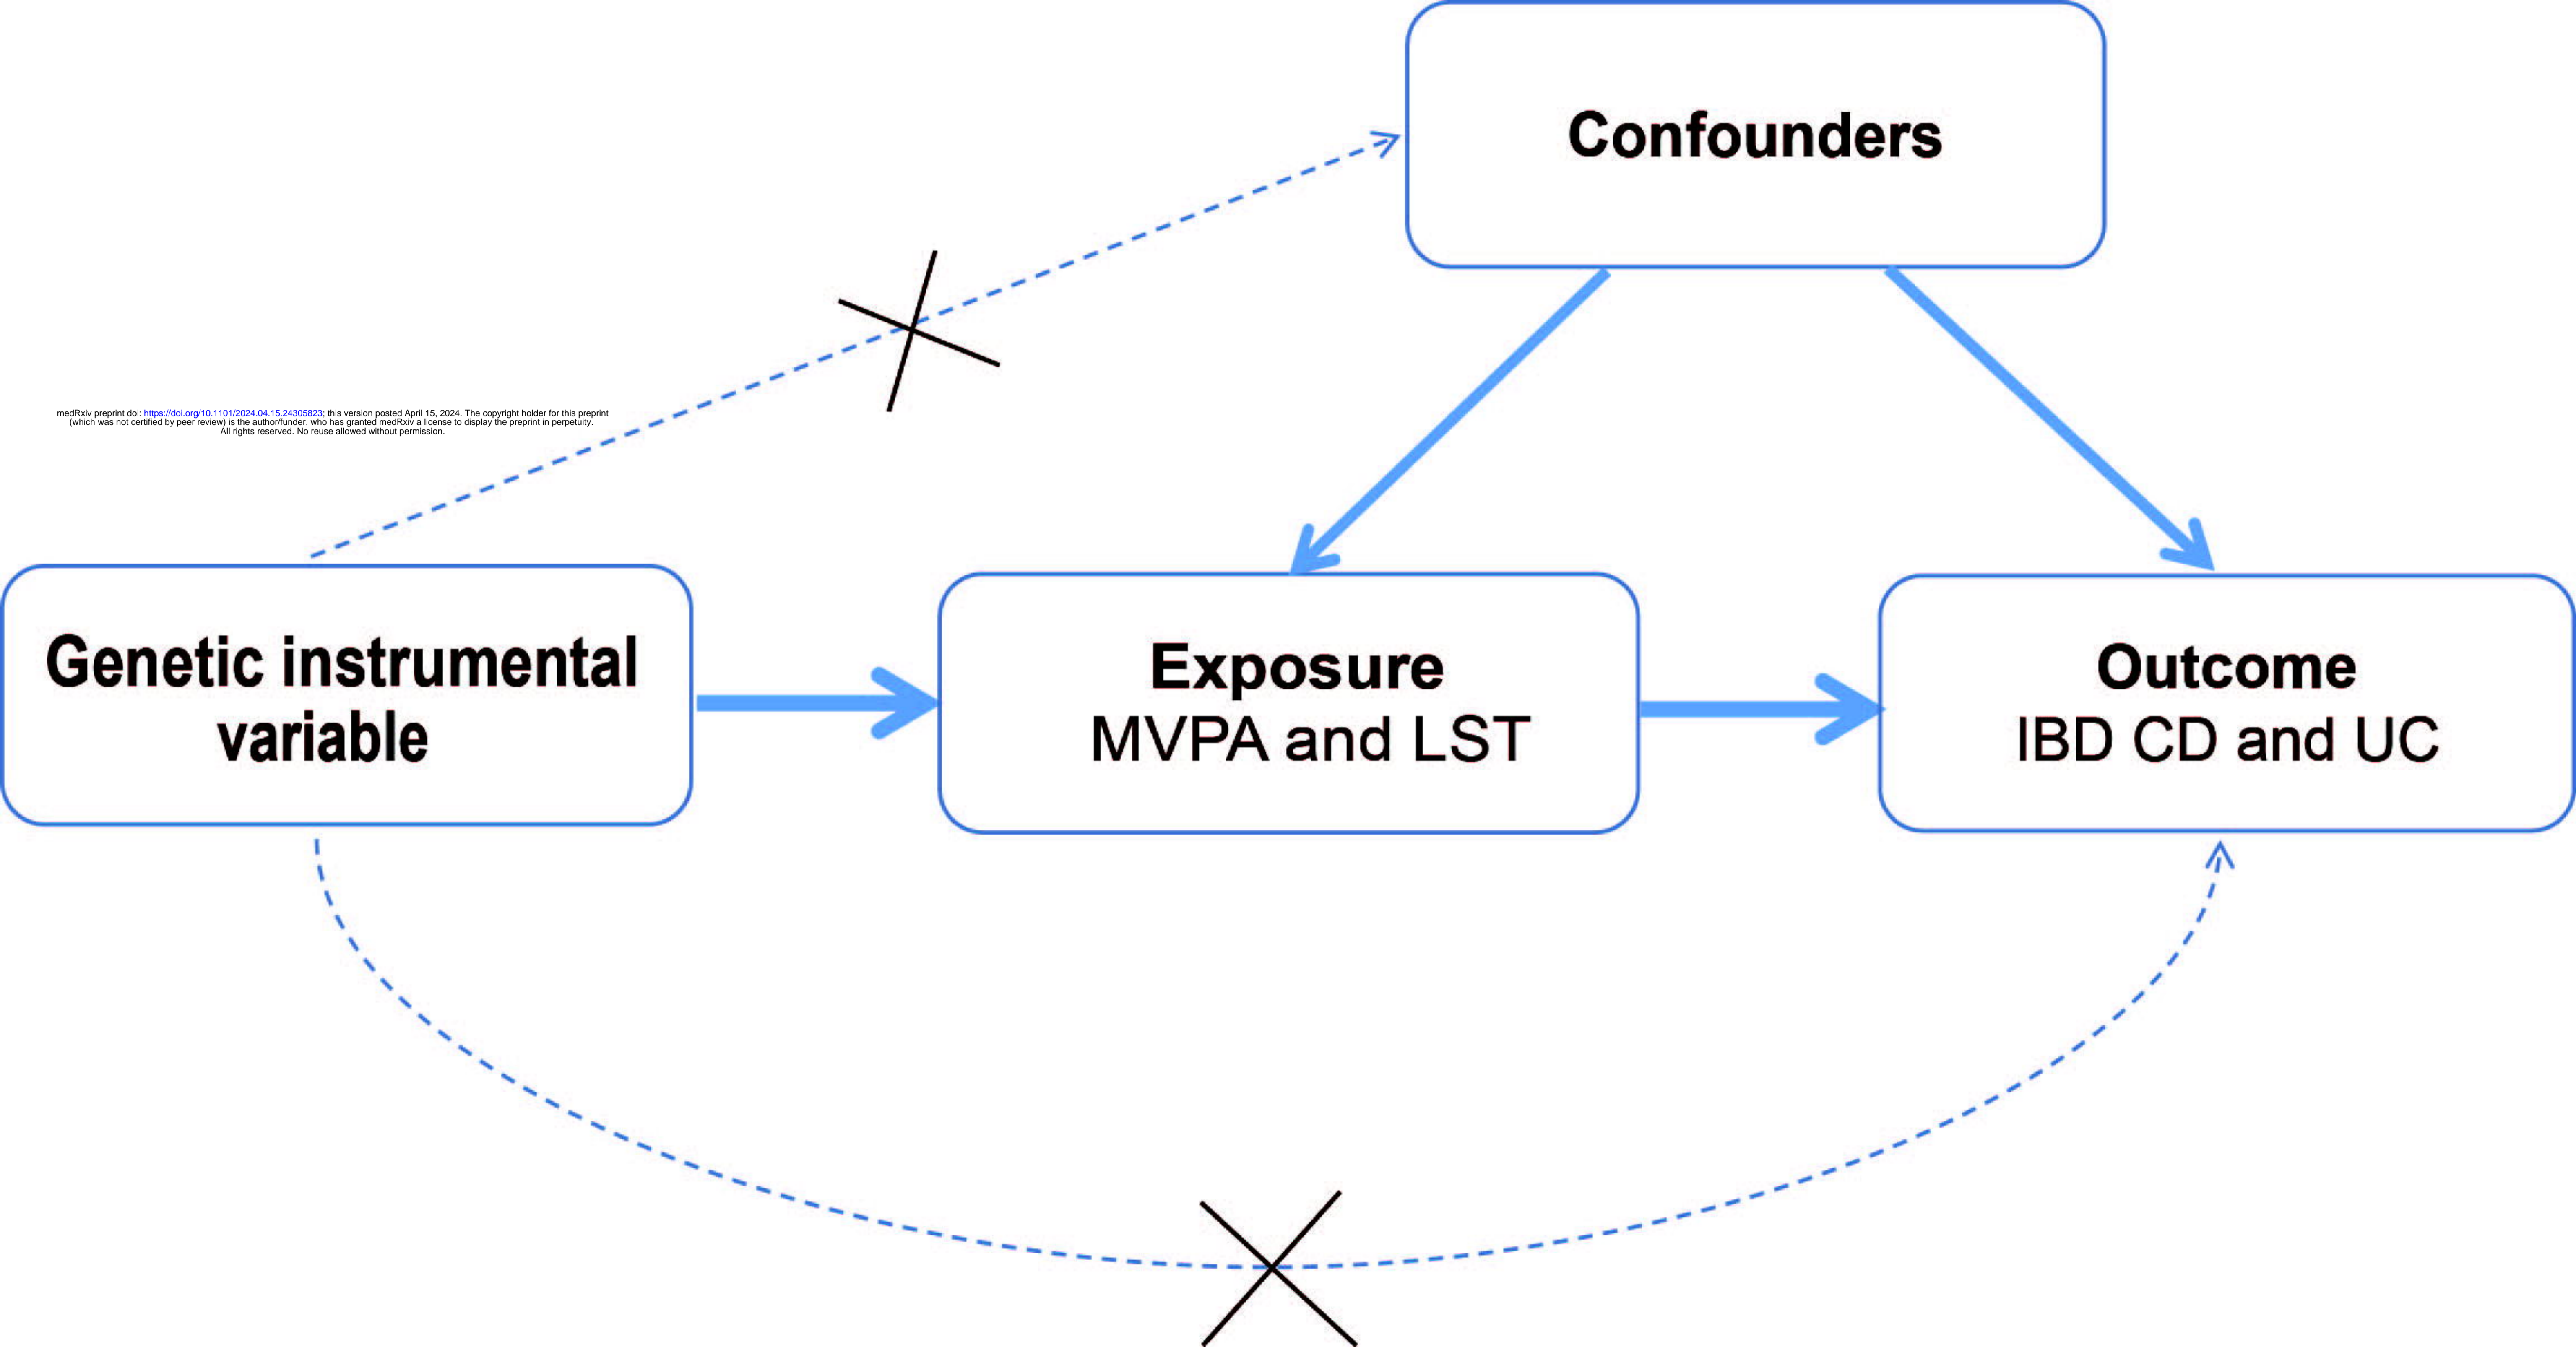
Confounders

medRxiv preprint doi: https://doi.org/10.1101/2024.04.15.24305823; this version posted April 15, 2024. The copyright holder for this preprint (which was not certified by peer review) is the author/funder, who has granted medRxiv a license to display the preprint in perpetuity. All rights reserved. No reuse allowed without permission.

Genetic instrumental variable

Exposure
MVPA and LST

Outcome
IBD CD and UC